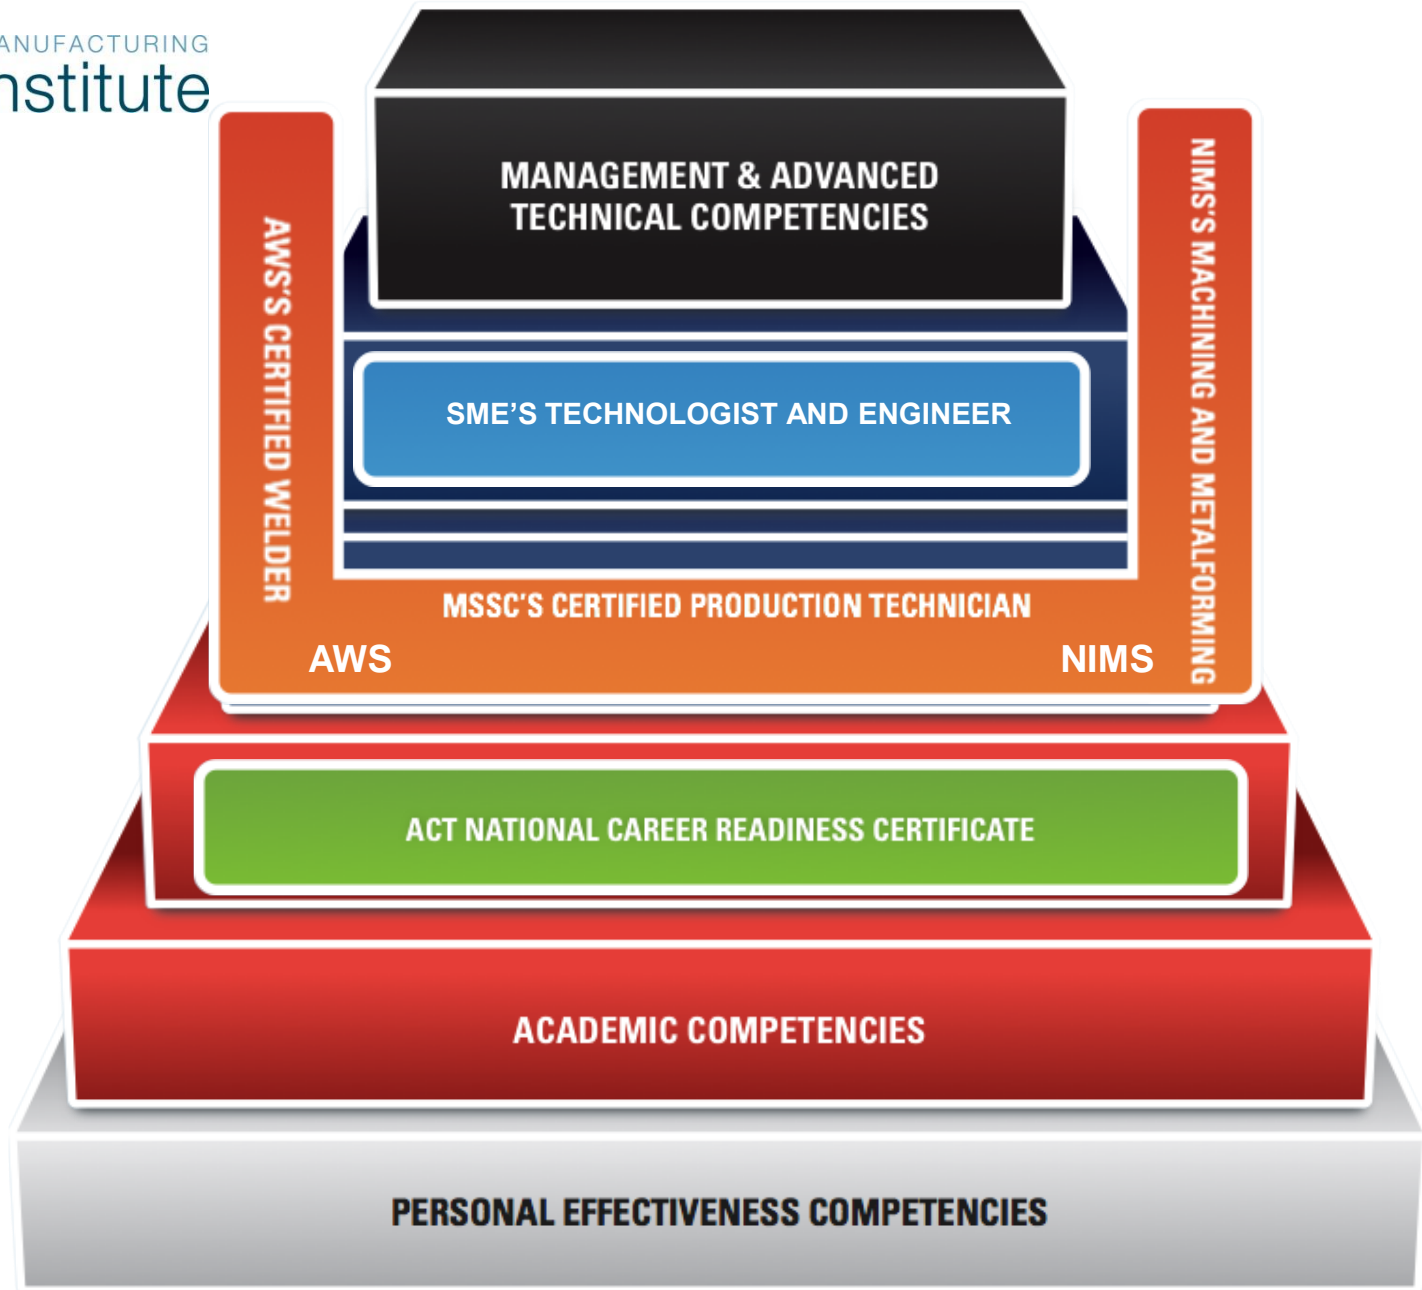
ANUFACTURING
nstitute

MANAGEMENT & ADVANCED TECHNICAL COMPETENCIES

AWS'S CERTIFIED WELDER

SME'S TECHNOLOGIST AND ENGINEER

NIMS'S MACHINING AND METALFORMING

MSSC'S CERTIFIED PRODUCTION TECHNICIAN

AWS

NIMS

ACT NATIONAL CAREER READINESS CERTIFICATE

ACADEMIC COMPETENCIES

PERSONAL EFFECTIVENESS COMPETENCIES